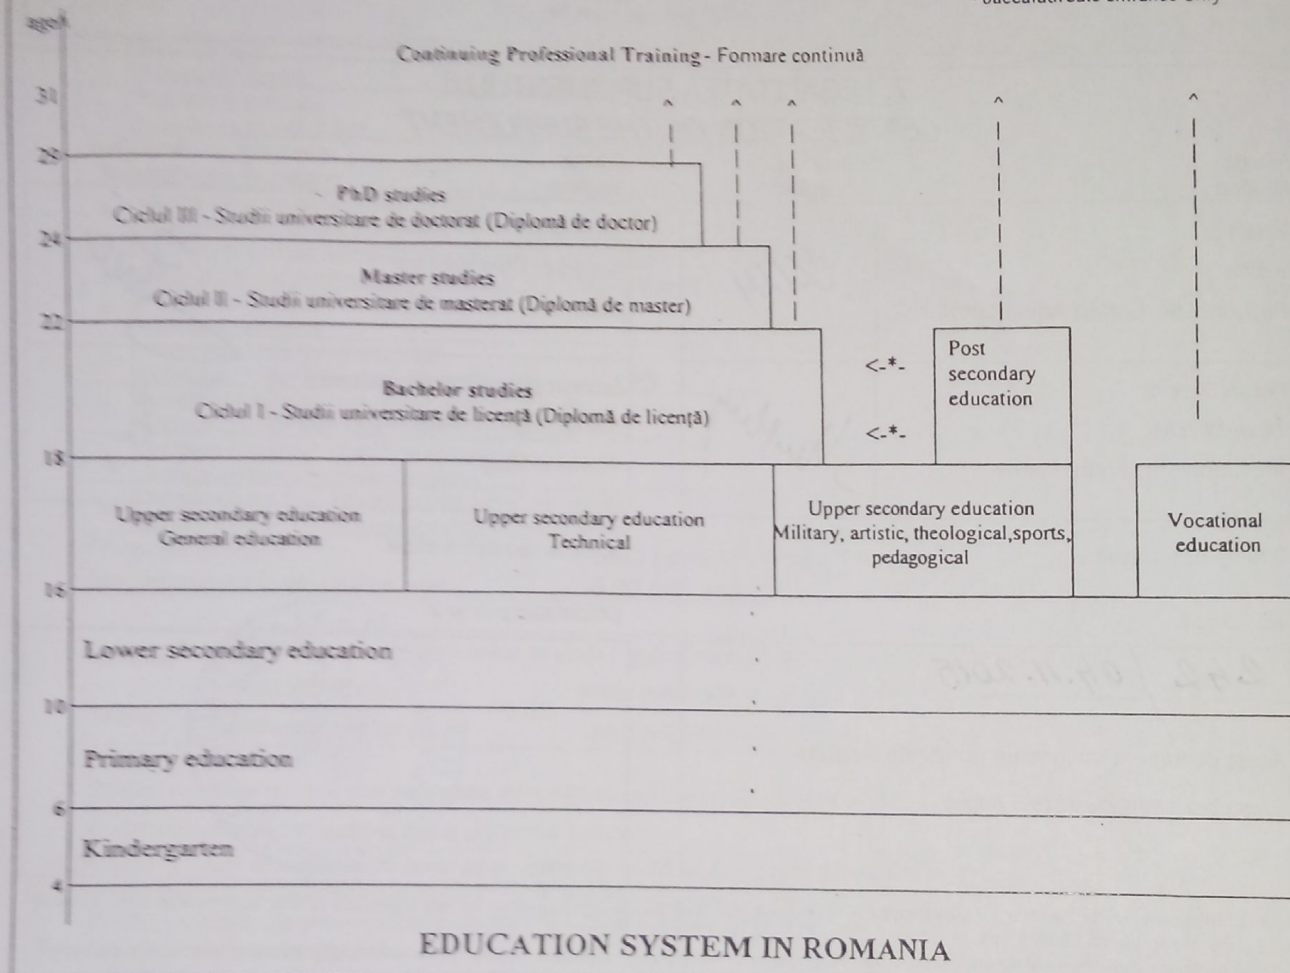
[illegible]

age

Continuing Professional Training - Formare continuă

31

29

PhD studies
Ciclul III - Studii universitare de doctorat (Diplomă de doctor)

24

Master studies
Ciclul II - Studii universitare de masterat (Diplomă de master)

22

Bachelor studies
Ciclul I - Studii universitare de licență (Diplomă de licență)

<-*-

<-*-

Post secondary education

18

Upper secondary education
General education

Upper secondary education
Technical

Upper secondary education
Military, artistic, theological,sports, pedagogical

Vocational education

16

Lower secondary education

10

Primary education

6

Kindergarten

4

EDUCATION SYSTEM IN ROMANIA